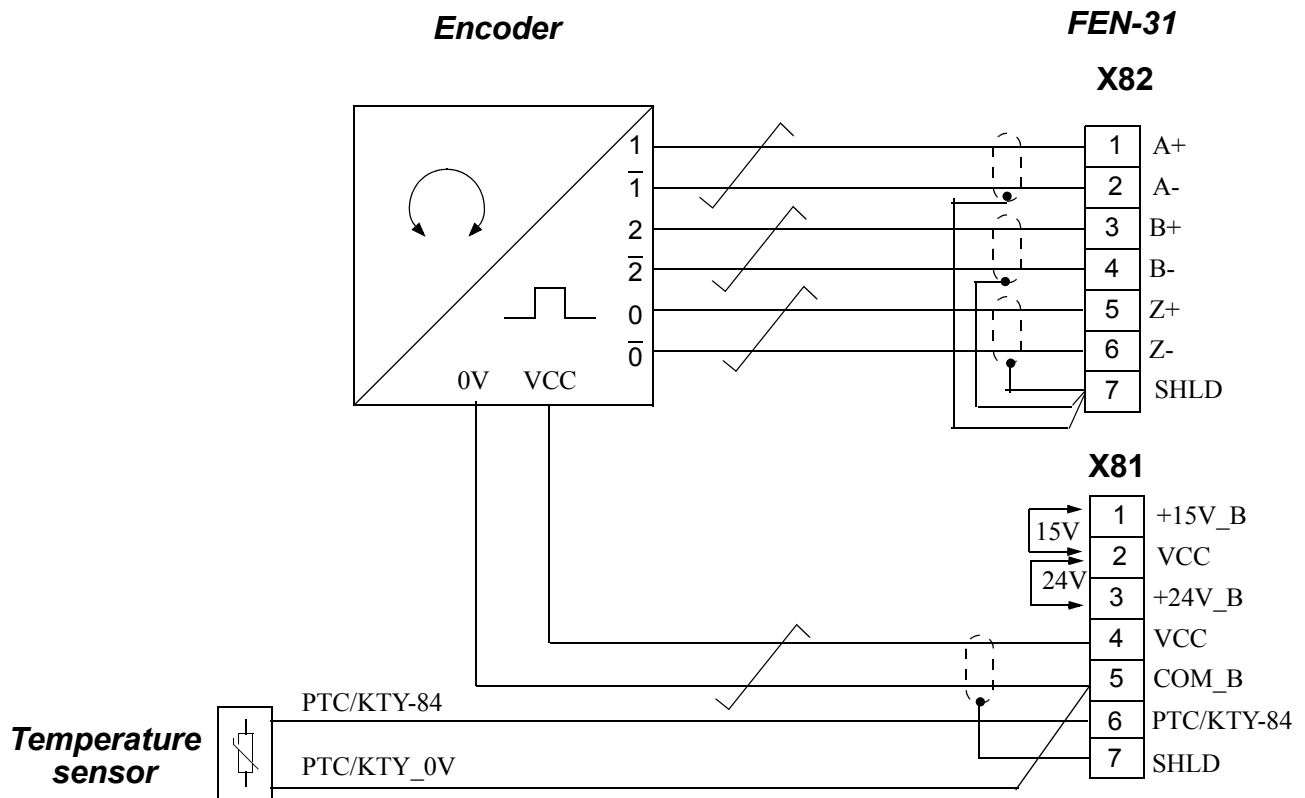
Encoder

FEN-31

X82

1
$\overline{1}$
2
$\overline{2}$
0
$\overline{0}$
0V VCC

| | |
|---|---|
| 1 | A+ |
| 2 | A- |
| 3 | B+ |
| 4 | B- |
| 5 | Z+ |
| 6 | Z- |
| 7 | SHLD |

X81

15V
24V

| | |
|---|---|
| 1 | +15V_B |
| 2 | VCC |
| 3 | +24V_B |
| 4 | VCC |
| 5 | COM_B |
| 6 | PTC/KTY-84 |
| 7 | SHLD |

PTC/KTY-84

Temperature sensor

PTC/KTY_0V